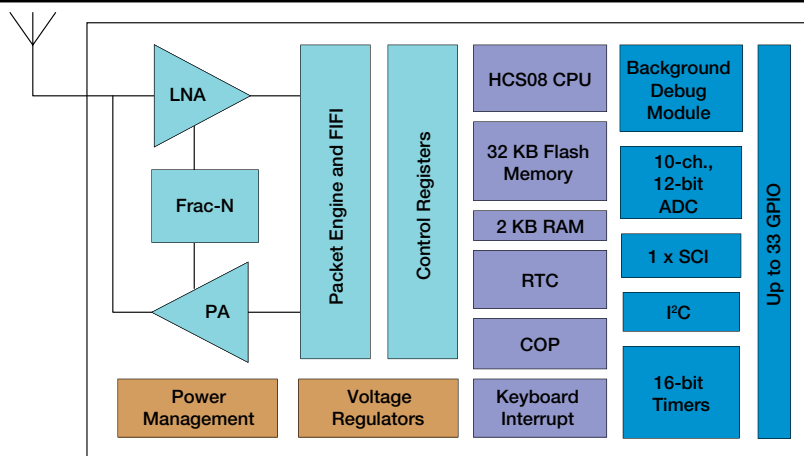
LNA

Frac-N

PA

Packet Engine and FIFI

Control Registers

HCS08 CPU

32 KB Flash Memory

2 KB RAM

RTC

COP

Keyboard Interrupt

Background Debug Module

10-ch., 12-bit ADC

1 x SCI

I$^2$C

16-bit Timers

Up to 33 GPIO

Power Management

Voltage Regulators